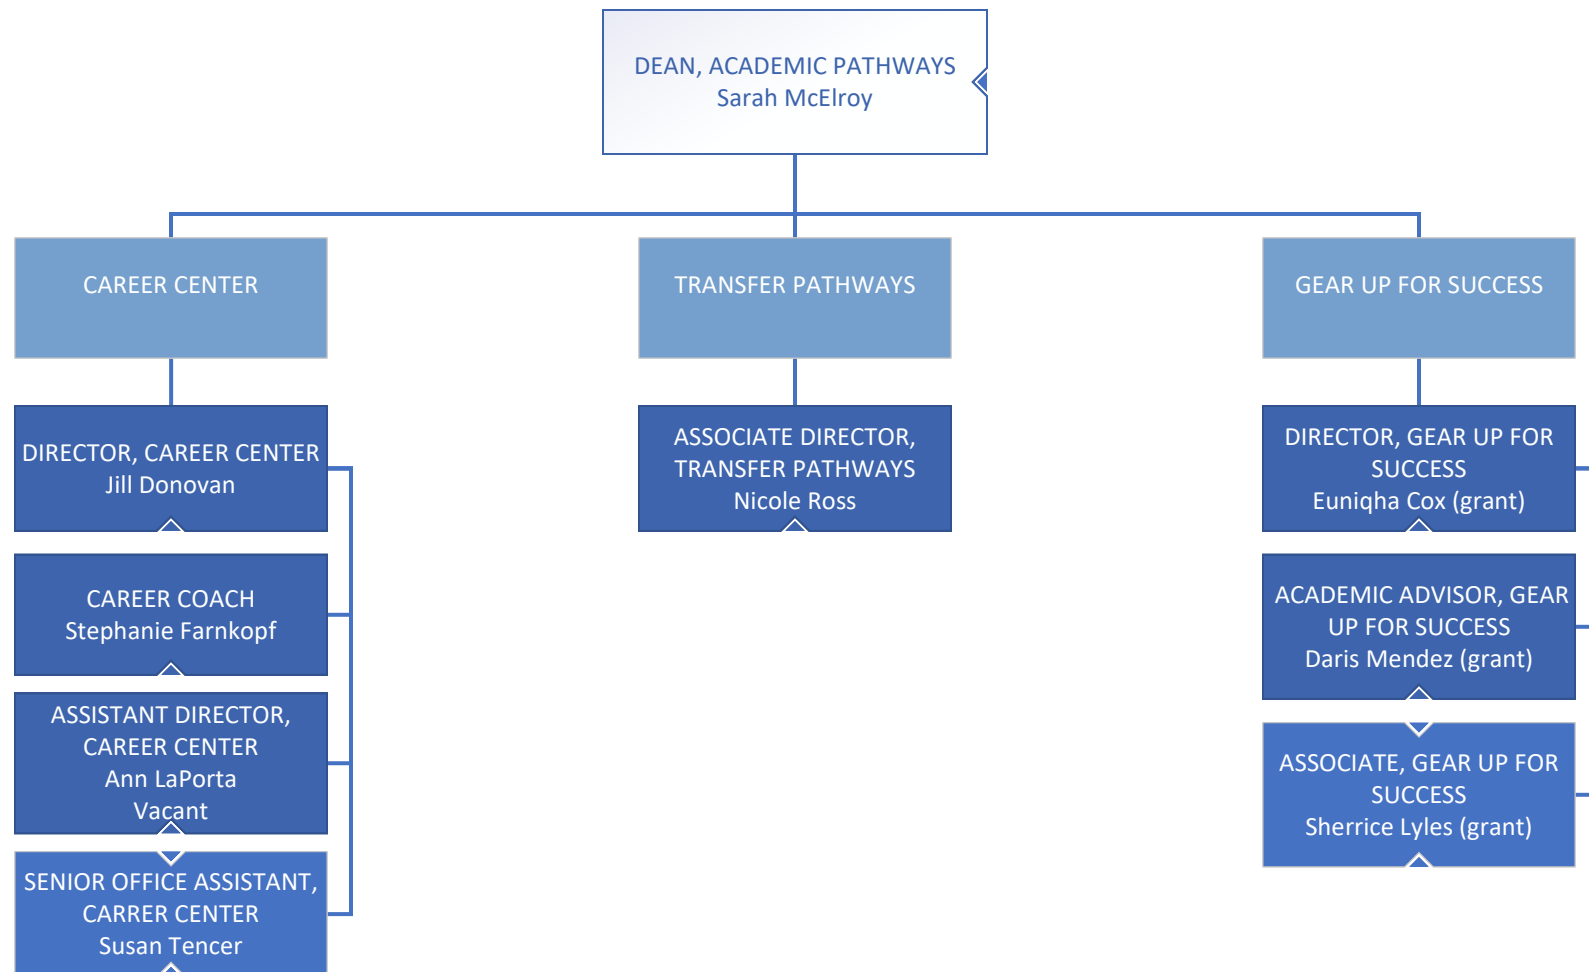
DEAN, ACADEMIC PATHWAYS
Sarah McElroy

CAREER CENTER

TRANSFER PATHWAYS

GEAR UP FOR SUCCESS

DIRECTOR, CAREER CENTER
Jill Donovan

CAREER COACH
Stephanie Farnkopf

ASSISTANT DIRECTOR, CAREER CENTER
Ann LaPorta
Vacant

SENIOR OFFICE ASSISTANT, CARRER CENTER
Susan Tencer

ASSOCIATE DIRECTOR, TRANSFER PATHWAYS
Nicole Ross

DIRECTOR, GEAR UP FOR SUCCESS
Euniqha Cox (grant)

ACADEMIC ADVISOR, GEAR UP FOR SUCCESS
Daris Mendez (grant)

ASSOCIATE, GEAR UP FOR SUCCESS
Sherrice Lyles (grant)